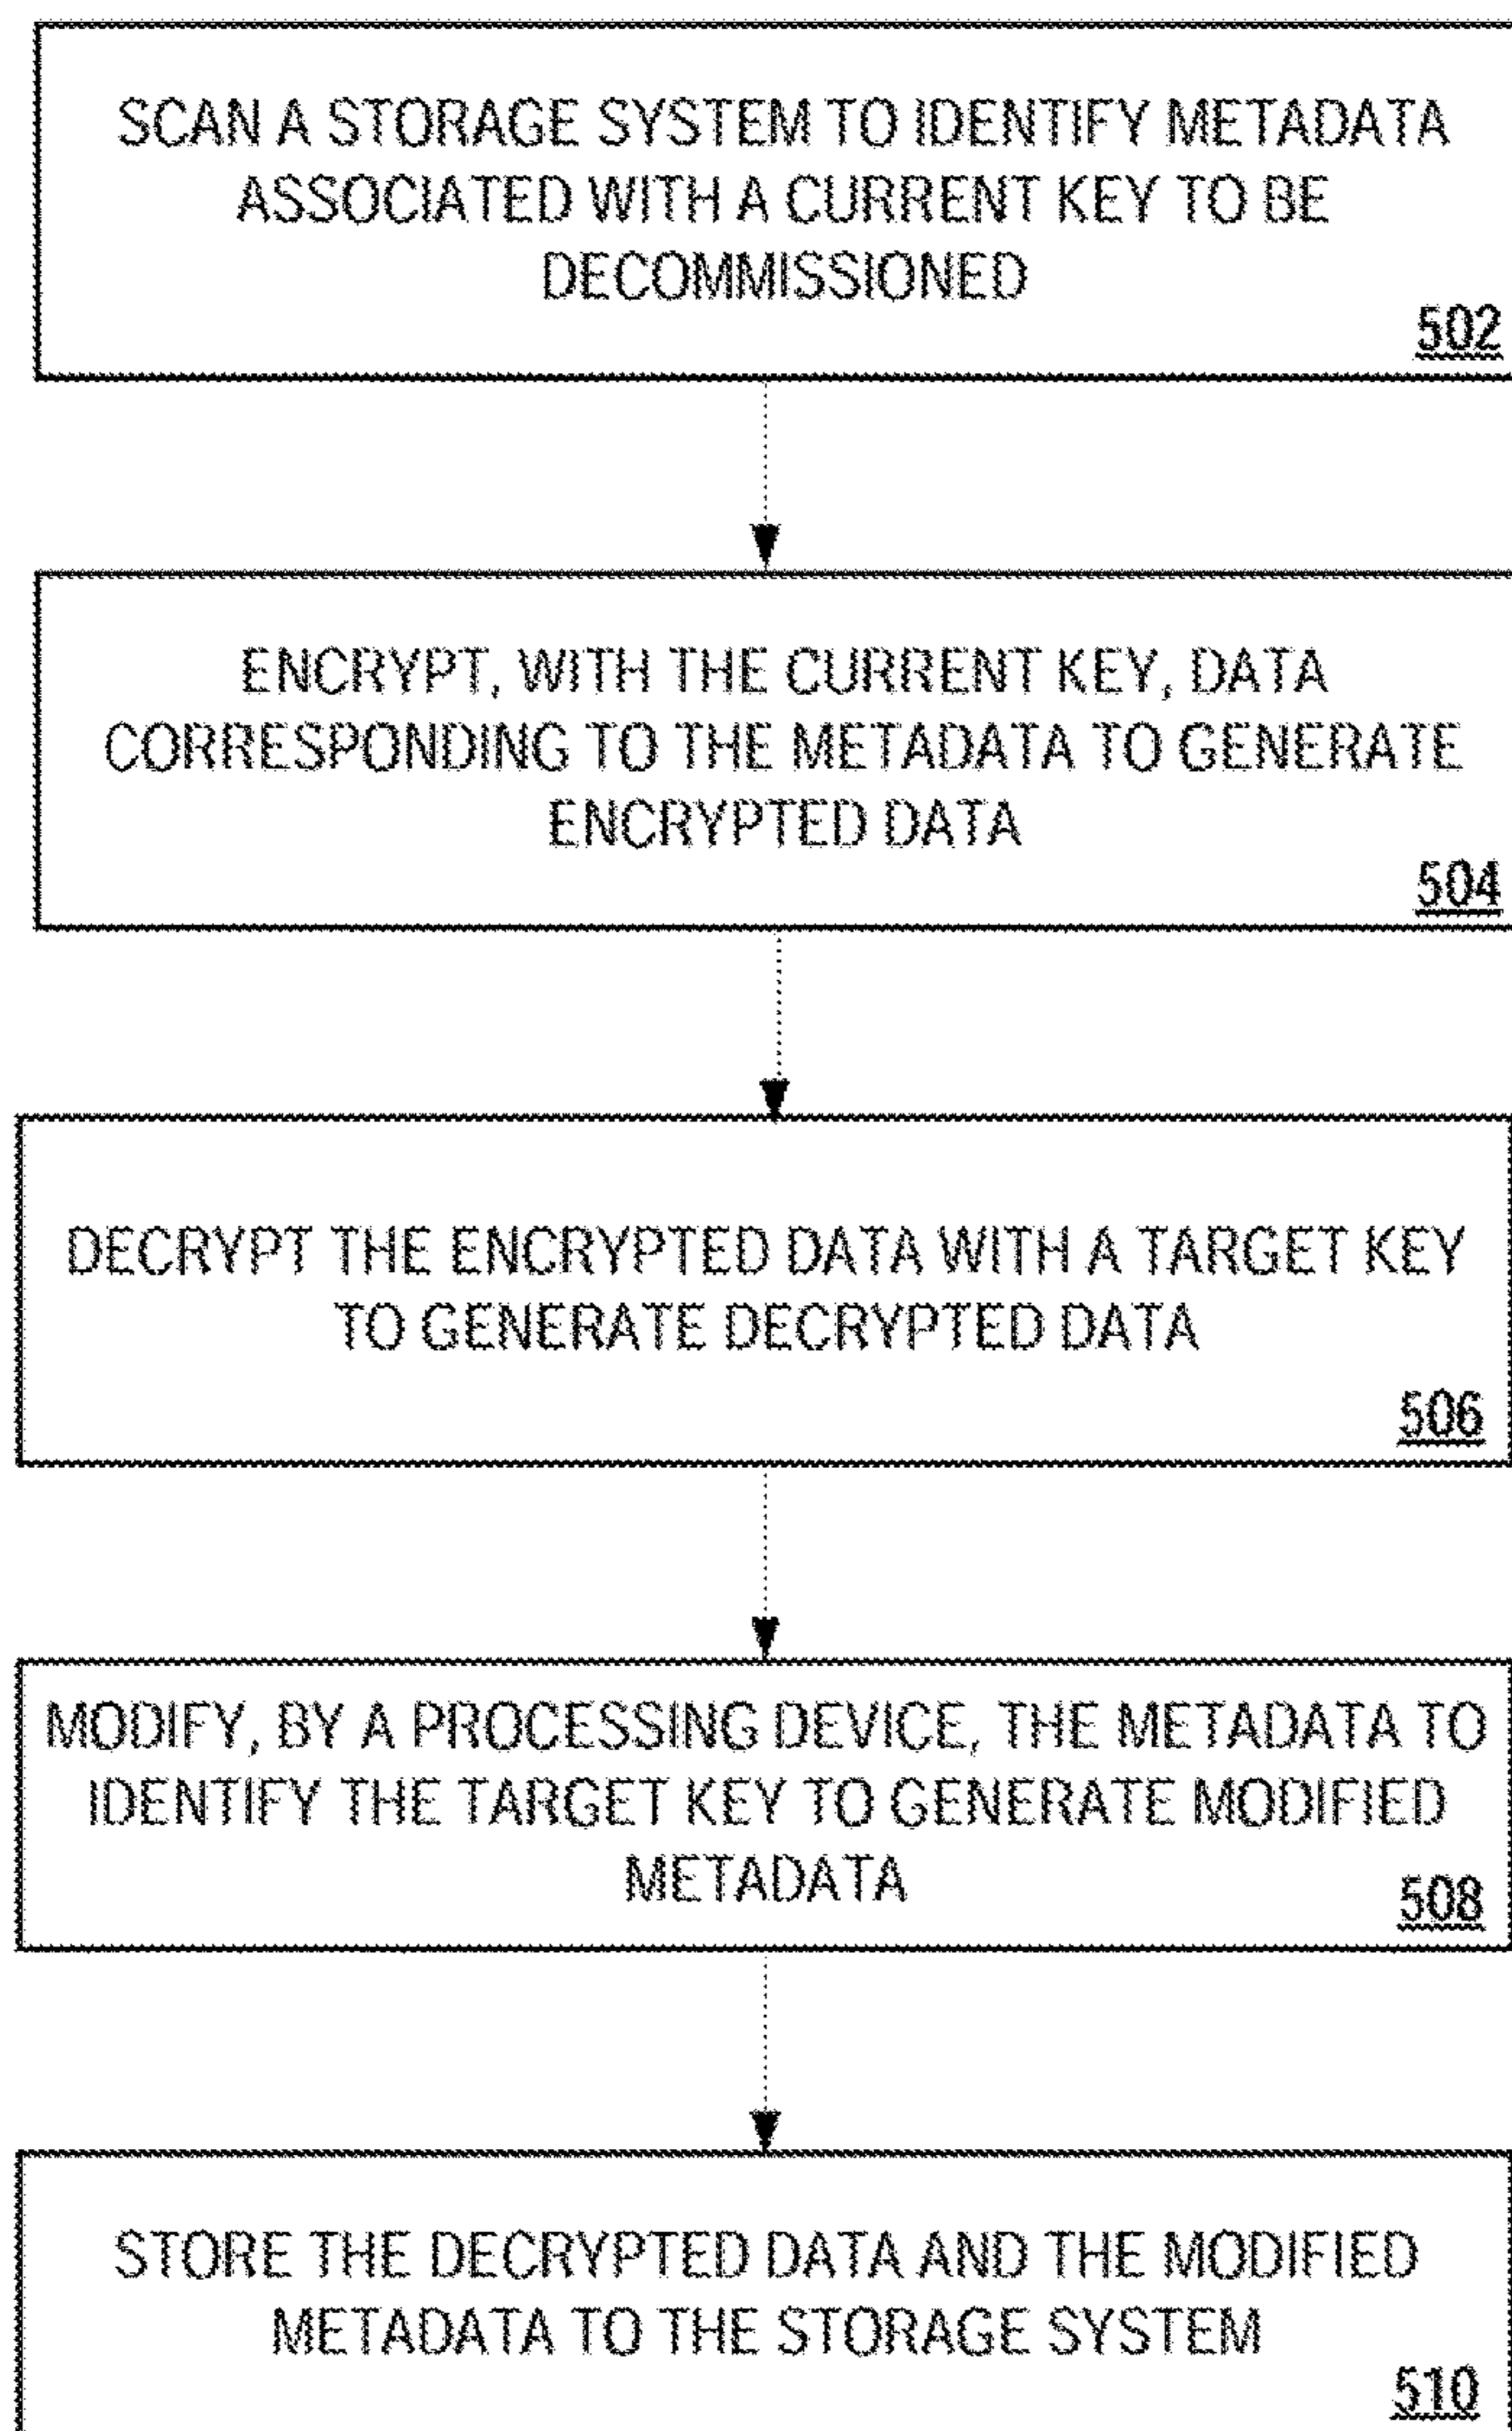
SCAN A STORAGE SYSTEM TO IDENTIFY METADATA ASSOCIATED WITH A CURRENT KEY TO BE DECOMMISSIONED

502

ENCRYPT, WITH THE CURRENT KEY, DATA CORRESPONDING TO THE METADATA TO GENERATE ENCRYPTED DATA

504

DECRYPT THE ENCRYPTED DATA WITH A TARGET KEY TO GENERATE DECRYPTED DATA

506

MODIFY, BY A PROCESSING DEVICE, THE METADATA TO IDENTIFY THE TARGET KEY TO GENERATE MODIFIED METADATA

508

STORE THE DECRYPTED DATA AND THE MODIFIED METADATA TO THE STORAGE SYSTEM

510